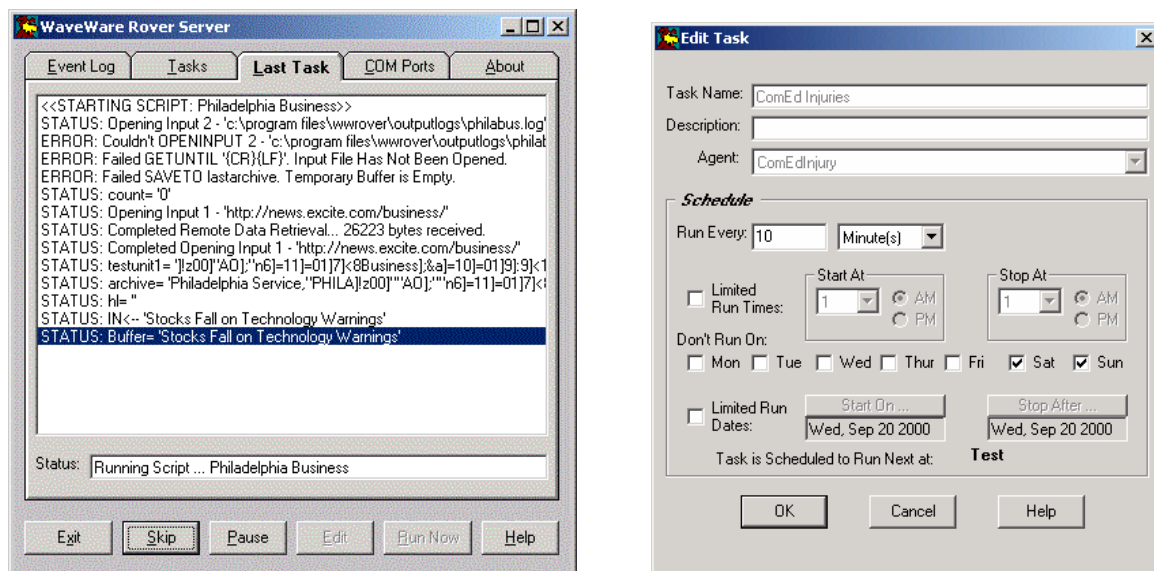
WaveWare Rover Server

Event Log | Tasks | Last Task | COM Ports | About

<<STARTING SCRIPT: Philadelphia Business>>
STATUS: Opening Input 2 - 'c:\program files\wwrover\outputlogs\philabus.log'
ERROR: Couldn't OPENINPUT 2 - 'c:\program files\wwrover\outputlogs\philat
ERROR: Failed GETUNTIL '{CR}{LF}'. Input File Has Not Been Opened.
ERROR: Failed SAVETO lastarchive. Temporary Buffer is Empty.
STATUS: count= '0'
STATUS: Opening Input 1 - 'http://news.excite.com/business/'
STATUS: Completed Remote Data Retrieval... 26223 bytes received.
STATUS: Completed Opening Input 1 - 'http://news.excite.com/business/'
STATUS: testunit1= ']!z00]"AO];"n6]=11]=01]7]<8Business];&a]=10]=01]9];9]<1
STATUS: archive= 'Philadelphia Service,"PHILA]!z00]"'AO];'"n6]=11]=01]7]<
STATUS: hl= ''
STATUS: IN<-- 'Stocks Fall on Technology Warnings'
STATUS: Buffer= 'Stocks Fall on Technology Warnings'

Status: Running Script ... Philadelphia Business

Exit | Skip | Pause | Edit | Run Now | Help

Edit Task

Task Name: ComEd Injuries
Description:
Agent: ComEdInjury

Schedule
Run Every: 10 Minute(s)
Limited Run Times:
Start At
1 AM PM
Stop At
1 AM PM
Don't Run On:
Mon Tue Wed Thur Fri Sat Sun
Limited Run Dates:
Start On ...
Wed, Sep 20 2000
Stop After ...
Wed, Sep 20 2000
Task is Scheduled to Run Next at: Test

OK | Cancel | Help